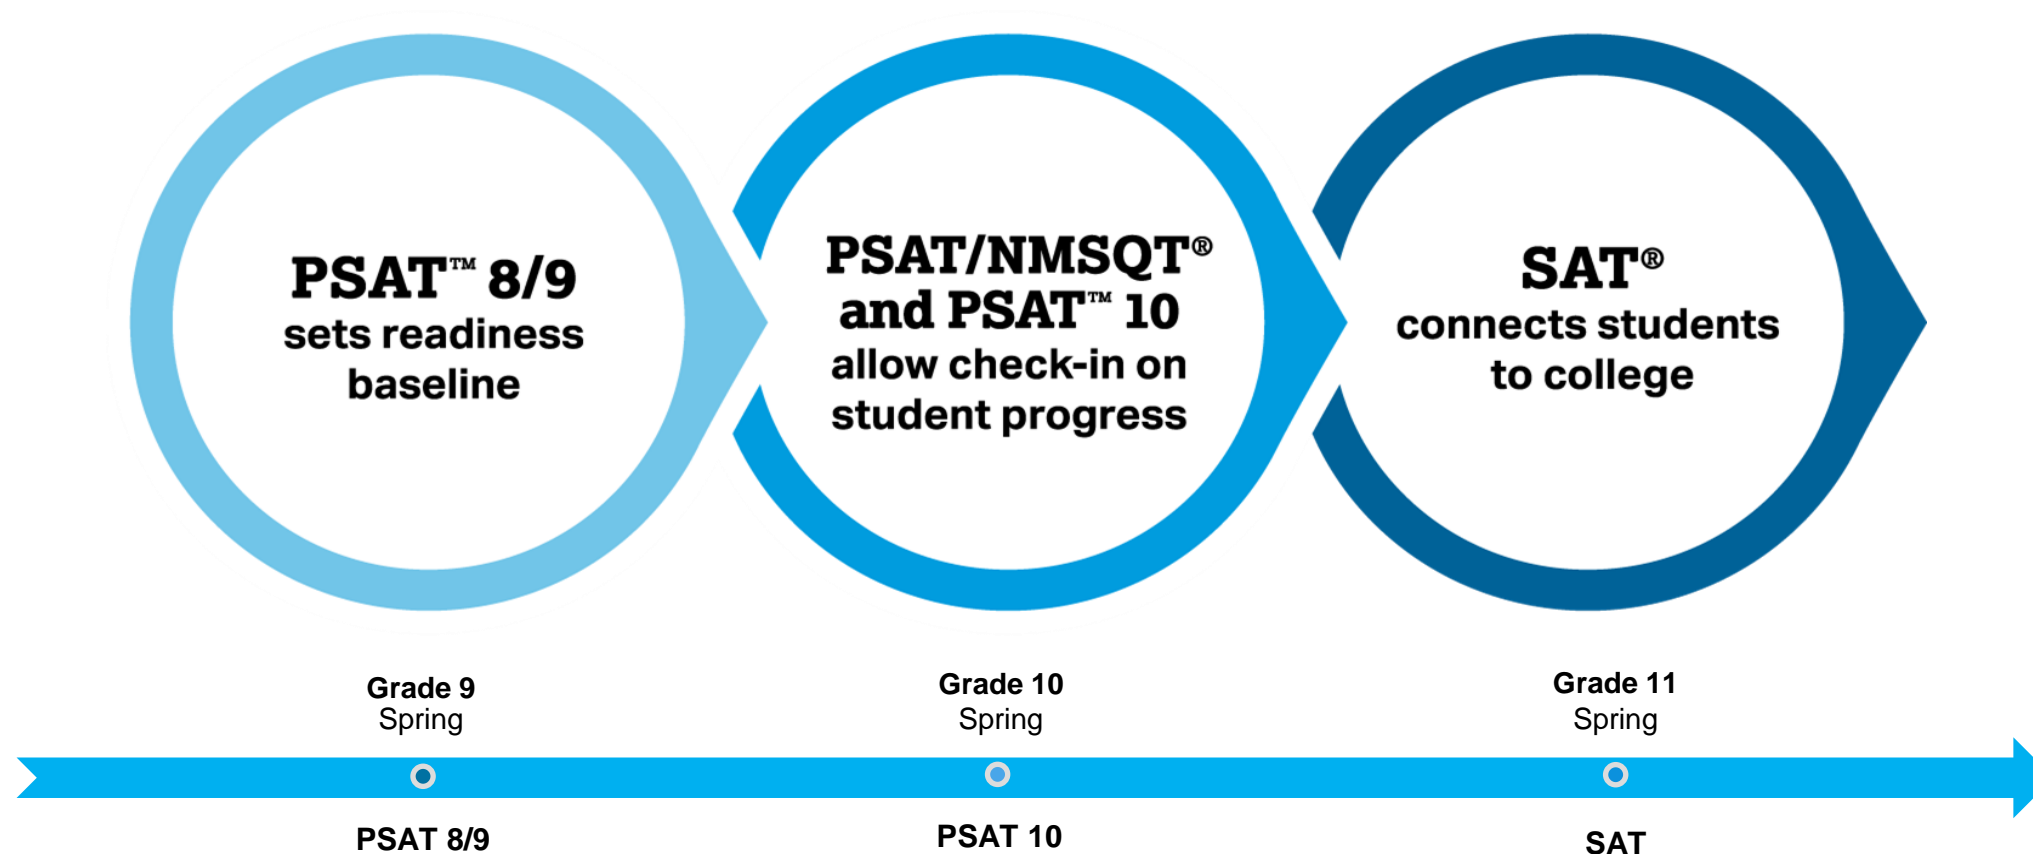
PSAT™ 8/9
sets readiness baseline

PSAT/NMSQT®
and PSAT™ 10
allow check-in on student progress

SAT®
connects students to college

Grade 9
Spring

Grade 10
Spring

Grade 11
Spring

PSAT 8/9

PSAT 10

SAT